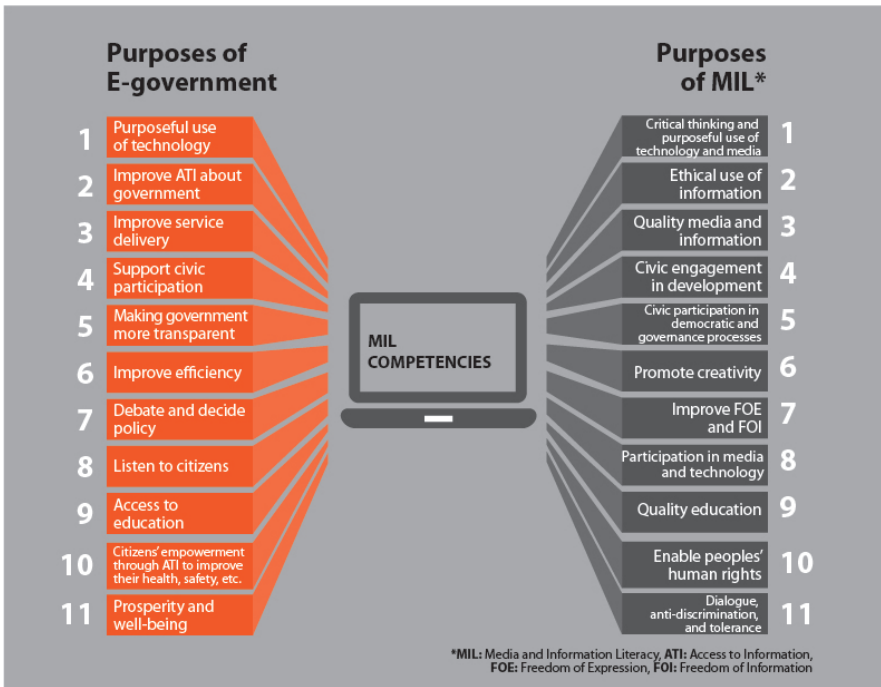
Purposes of E-government

1 Purposeful use of technology
2 Improve ATI about government
3 Improve service delivery
4 Support civic participation
5 Making government more transparent
6 Improve efficiency
7 Debate and decide policy
8 Listen to citizens
9 Access to education
10 Citizens' empowerment through ATI to improve their health, safety, etc.
11 Prosperity and well-being

MIL COMPETENCIES

Purposes of MIL*

1 Critical thinking and purposeful use of technology and media
2 Ethical use of information
3 Quality media and information
4 Civic engagement in development
5 Civic participation in democratic and governance processes
6 Promote creativity
7 Improve FOE and FOI
8 Participation in media and technology
9 Quality education
10 Enable peoples' human rights
11 Dialogue, anti-discrimination, and tolerance

*MIL: Media and Information Literacy, ATI: Access to Information, FOE: Freedom of Expression, FOI: Freedom of Information